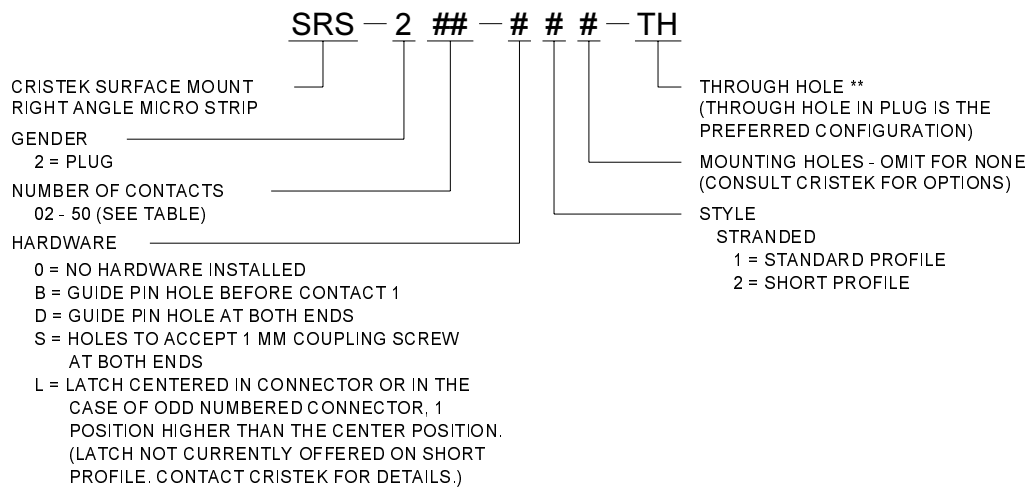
SRS – 2 ## – # # # – TH

CRISTEK SURFACE MOUNT RIGHT ANGLE MICRO STRIP

GENDER
2 = PLUG

NUMBER OF CONTACTS
02 - 50 (SEE TABLE)

HARDWARE
0 = NO HARDWARE INSTALLED
B = GUIDE PIN HOLE BEFORE CONTACT 1
D = GUIDE PIN HOLE AT BOTH ENDS
S = HOLES TO ACCEPT 1 MM COUPLING SCREW AT BOTH ENDS
L = LATCH CENTERED IN CONNECTOR OR IN THE CASE OF ODD NUMBERED CONNECTOR, 1 POSITION HIGHER THAN THE CENTER POSITION. (LATCH NOT CURRENTLY OFFERED ON SHORT PROFILE. CONTACT CRISTEK FOR DETAILS.)

THROUGH HOLE **
(THROUGH HOLE IN PLUG IS THE PREFERRED CONFIGURATION)

MOUNTING HOLES - OMIT FOR NONE
(CONSULT CRISTEK FOR OPTIONS)

STYLE
STRANDED
1 = STANDARD PROFILE
2 = SHORT PROFILE